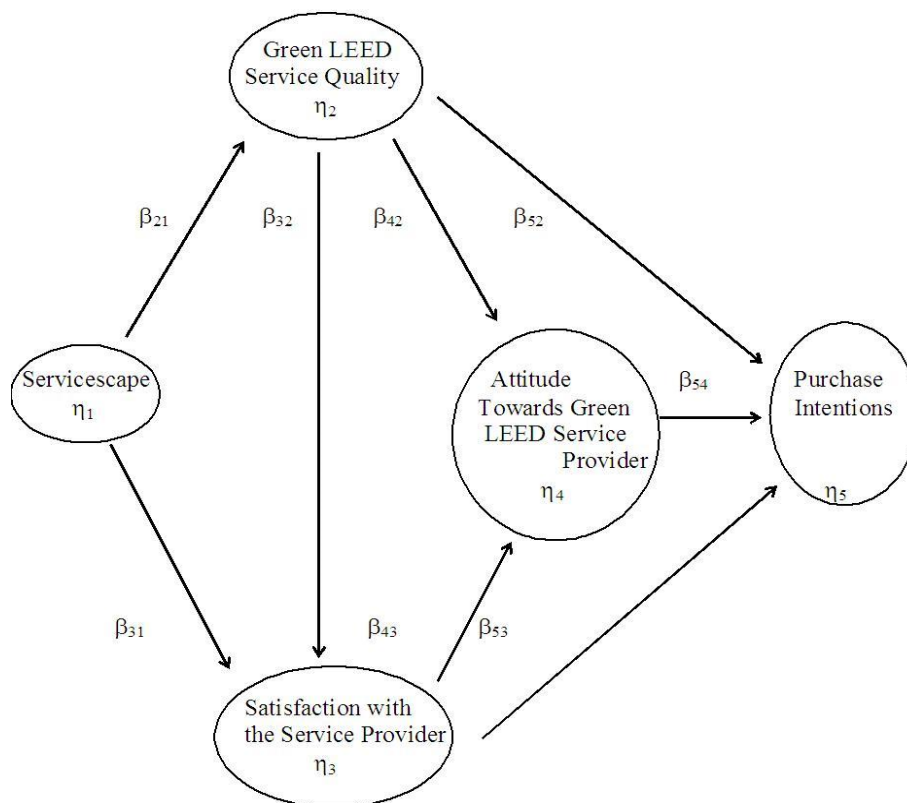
Green LEED Service Quality
$\eta_2$

$\beta_{21}$

$\beta_{32}$

$\beta_{42}$

$\beta_{52}$

Servicescape
$\eta_1$

Attitude Towards Green LEED Service Provider
$\eta_4$

$\beta_{54}$

Purchase Intentions
$\eta_5$

$\beta_{31}$

$\beta_{43}$

$\beta_{53}$

Satisfaction with the Service Provider
$\eta_3$